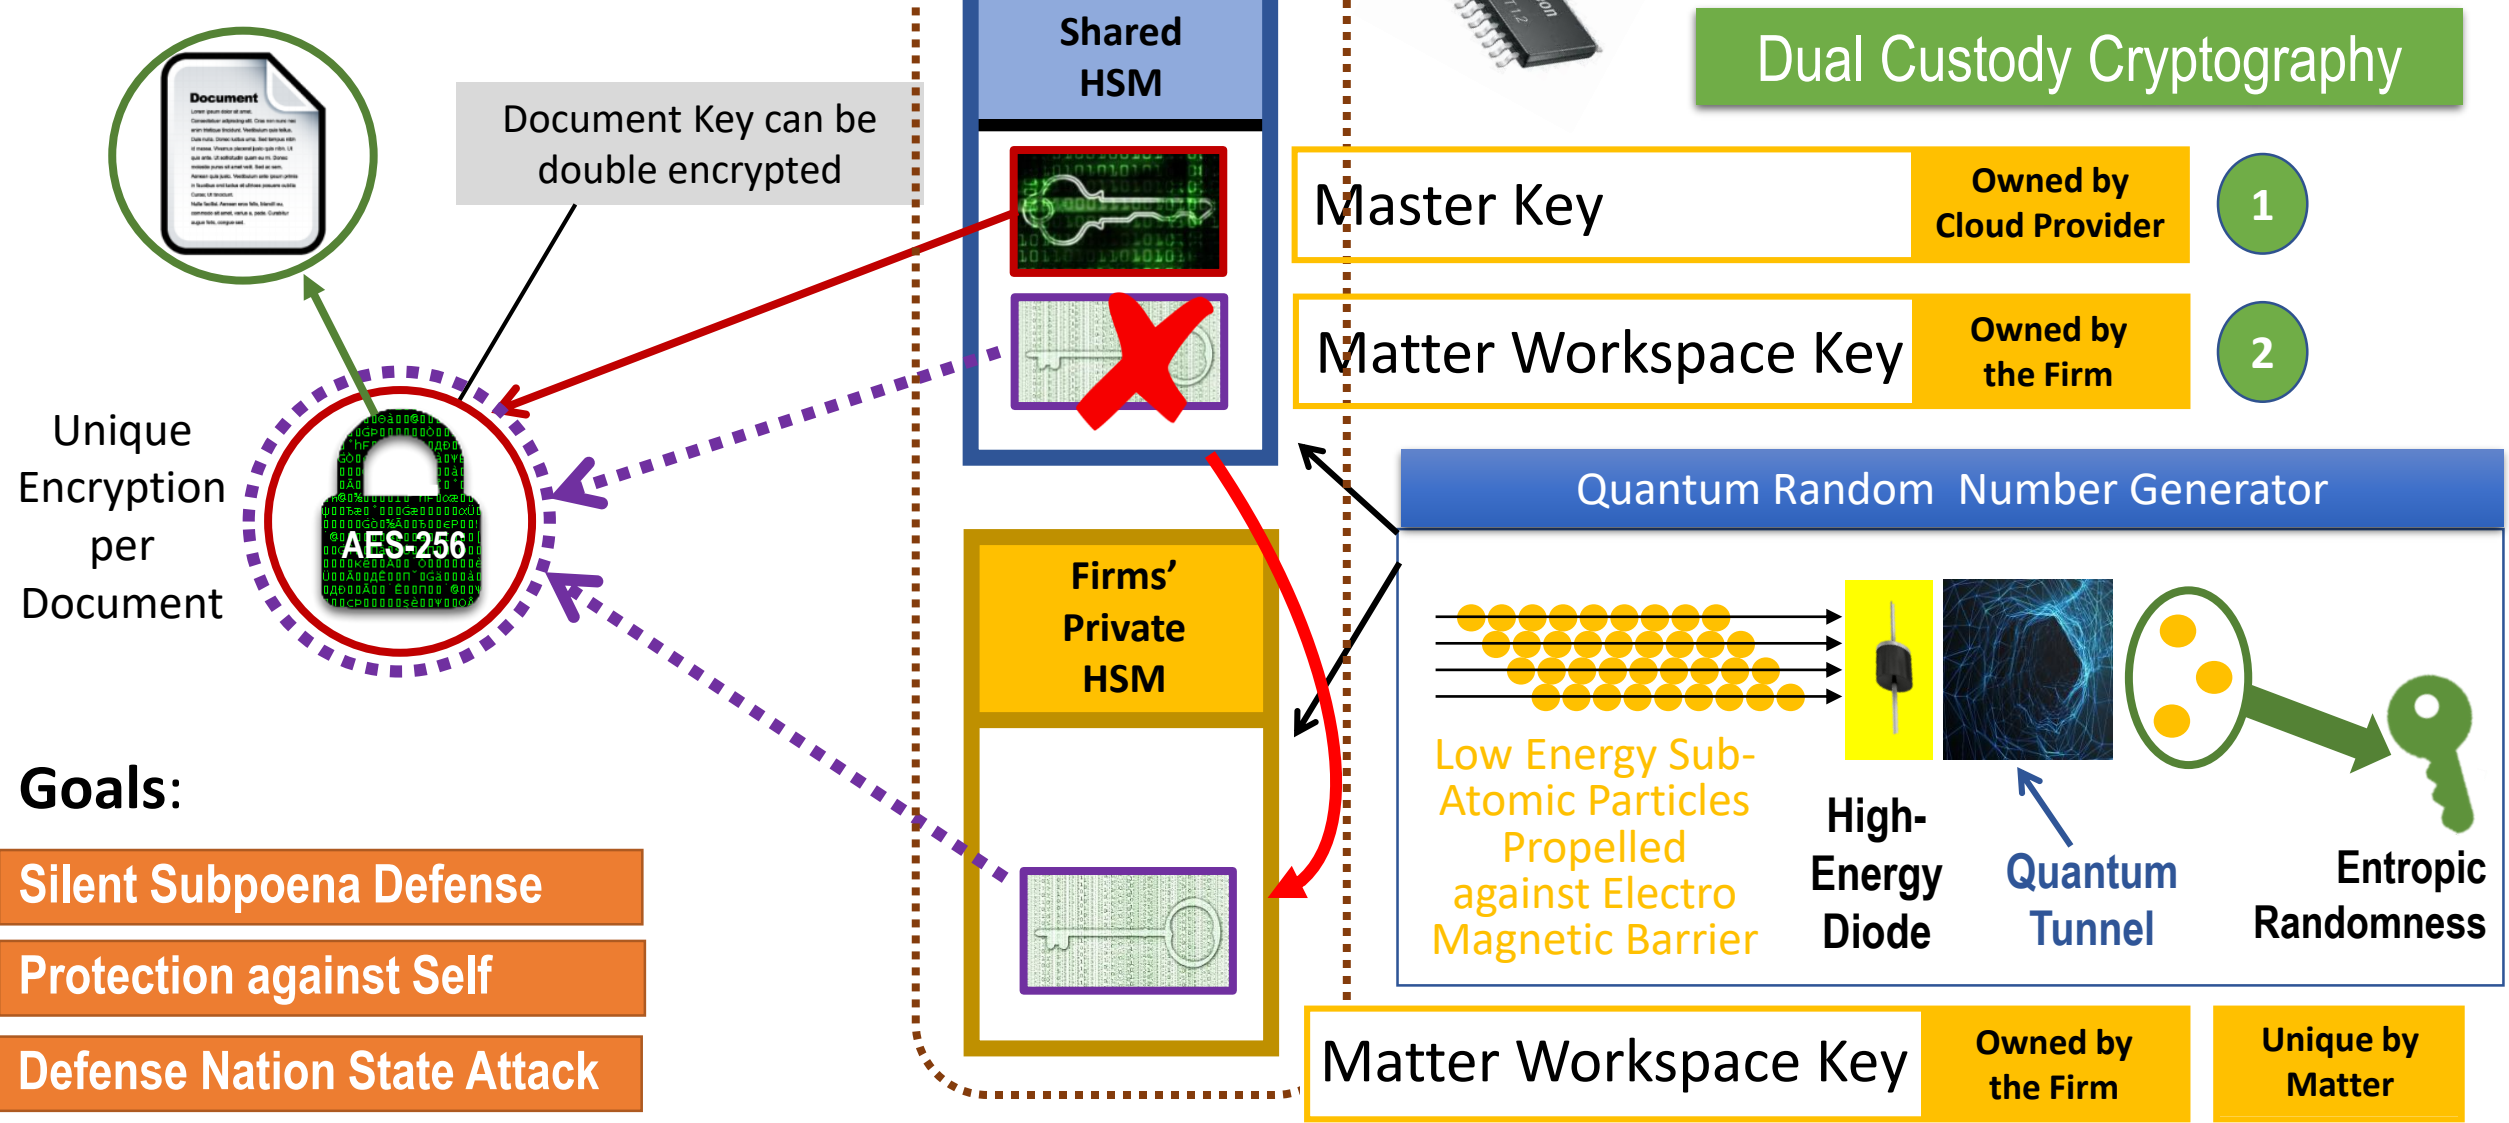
Document

Document Key can be double encrypted

Shared HSM

Dual Custody Cryptography

Master Key

Owned by Cloud Provider

1

Matter Workspace Key

Owned by the Firm

2

Unique Encryption per Document

AES-256

Quantum Random Number Generator

Firms' Private HSM

Low Energy Sub-Atomic Particles Propelled against Electro Magnetic Barrier

High-Energy Diode

Quantum Tunnel

Entropic Randomness

Goals:

Silent Subpoena Defense

Protection against Self

Defense Nation State Attack

Matter Workspace Key

Owned by the Firm

Unique by Matter